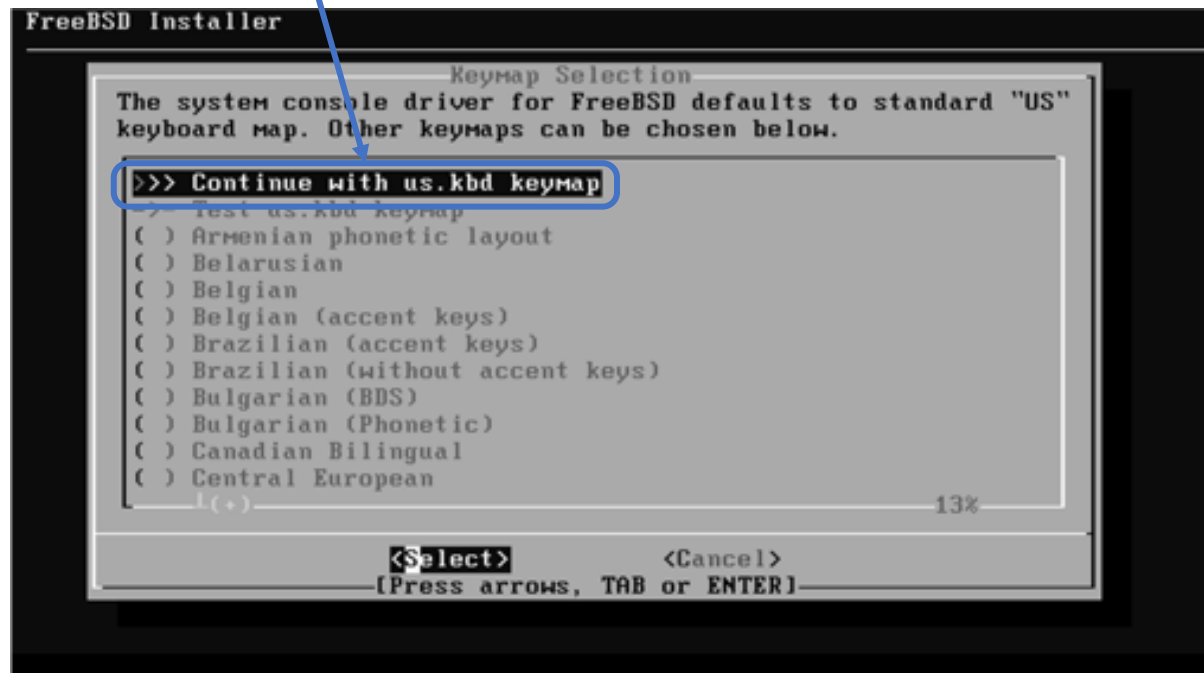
FreeBSD Installer

Keymap Selection

The system console driver for FreeBSD defaults to standard "US" keyboard map. Other keymaps can be chosen below.

>>> Continue with us.kbd keymap
->- Test us.kbd keymap
( ) Armenian phonetic layout
( ) Belarusian
( ) Belgian
( ) Belgian (accent keys)
( ) Brazilian (accent keys)
( ) Brazilian (without accent keys)
( ) Bulgarian (BDS)
( ) Bulgarian (Phonetic)
( ) Canadian Bilingual
( ) Central European
(+)
13%

<Select> <Cancel>
[Press arrows, TAB or ENTER]